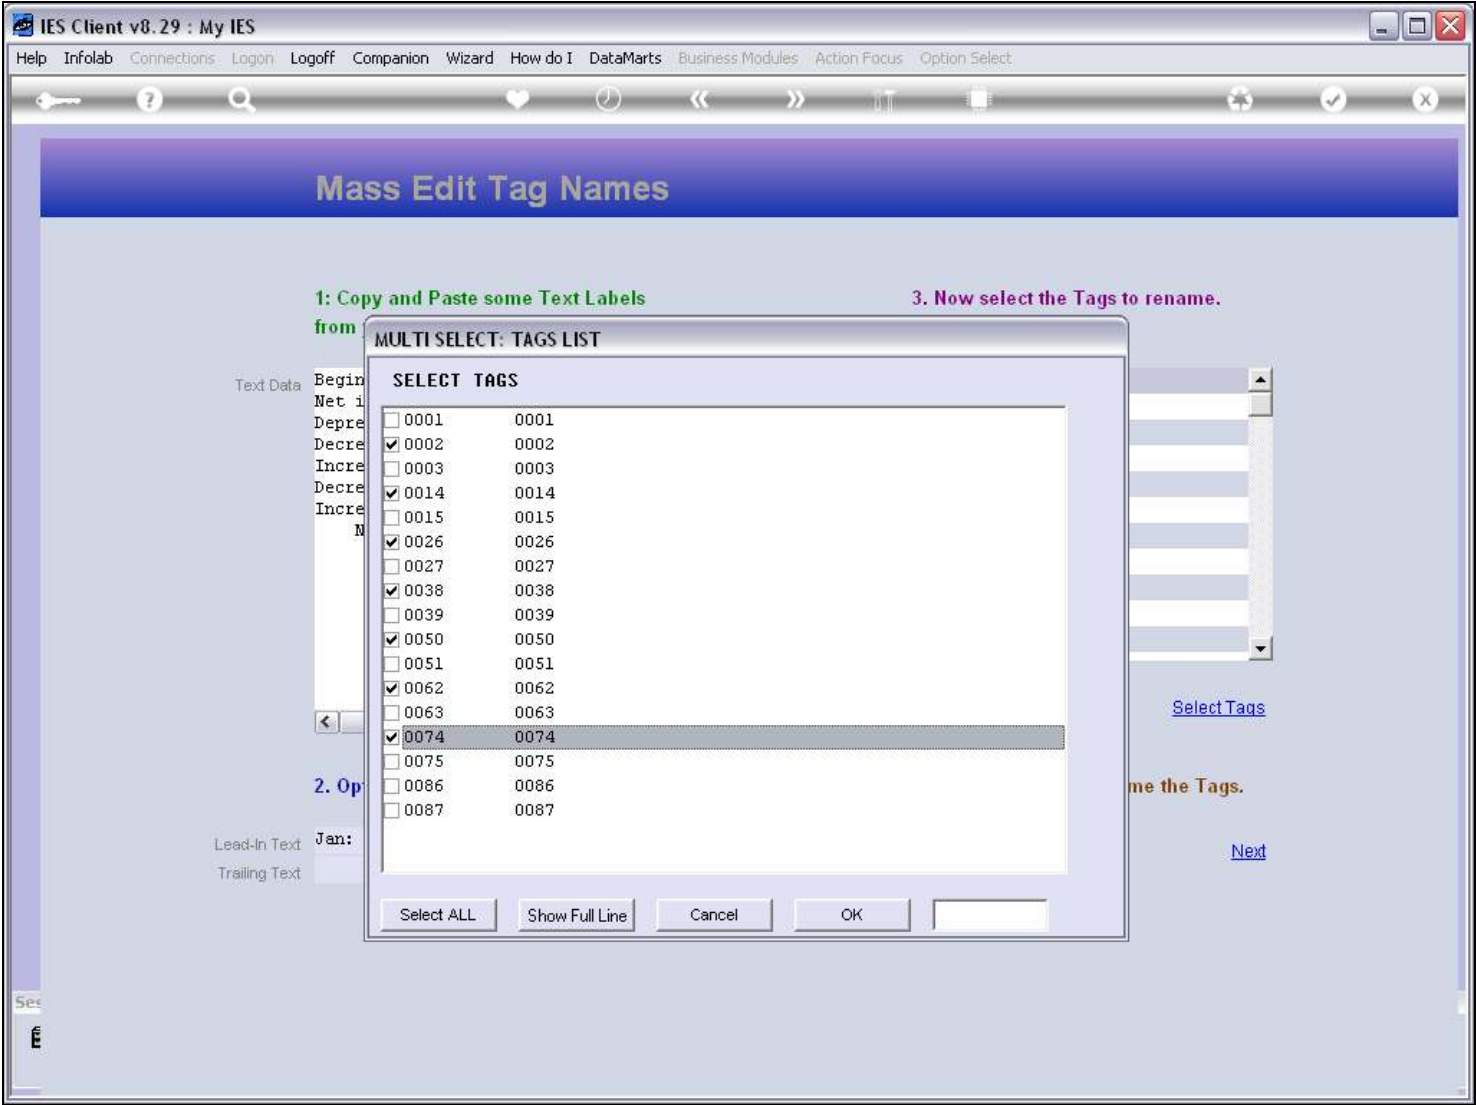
IES Client v8.29 : My IES

Help Infolab Connections Logon Logoff Companion Wizard How do I DataMarts Business Modules Action Focus Option Select

Mass Edit Tag Names

1: Copy and Paste some Text Labels
from

3. Now select the Tags to rename.

Text Data
Begin
Net i
Depre
Decre
Incre
Decre
Incre
N

MULTI SELECT: TAGS LIST

SELECT TAGS

| | | |
|---|---|---|
| ☐ | 0001 | 0001 |
| ☑ | 0002 | 0002 |
| ☐ | 0003 | 0003 |
| ☑ | 0014 | 0014 |
| ☐ | 0015 | 0015 |
| ☑ | 0026 | 0026 |
| ☐ | 0027 | 0027 |
| ☑ | 0038 | 0038 |
| ☐ | 0039 | 0039 |
| ☑ | 0050 | 0050 |
| ☐ | 0051 | 0051 |
| ☑ | 0062 | 0062 |
| ☐ | 0063 | 0063 |
| ☑ | 0074 | 0074 |
| ☐ | 0075 | 0075 |
| ☐ | 0086 | 0086 |
| ☐ | 0087 | 0087 |

Select ALL Show Full Line Cancel OK

Select Tags

2. Op

me the Tags.

Lead-In Text Jan:
Trailing Text

Next

Ses